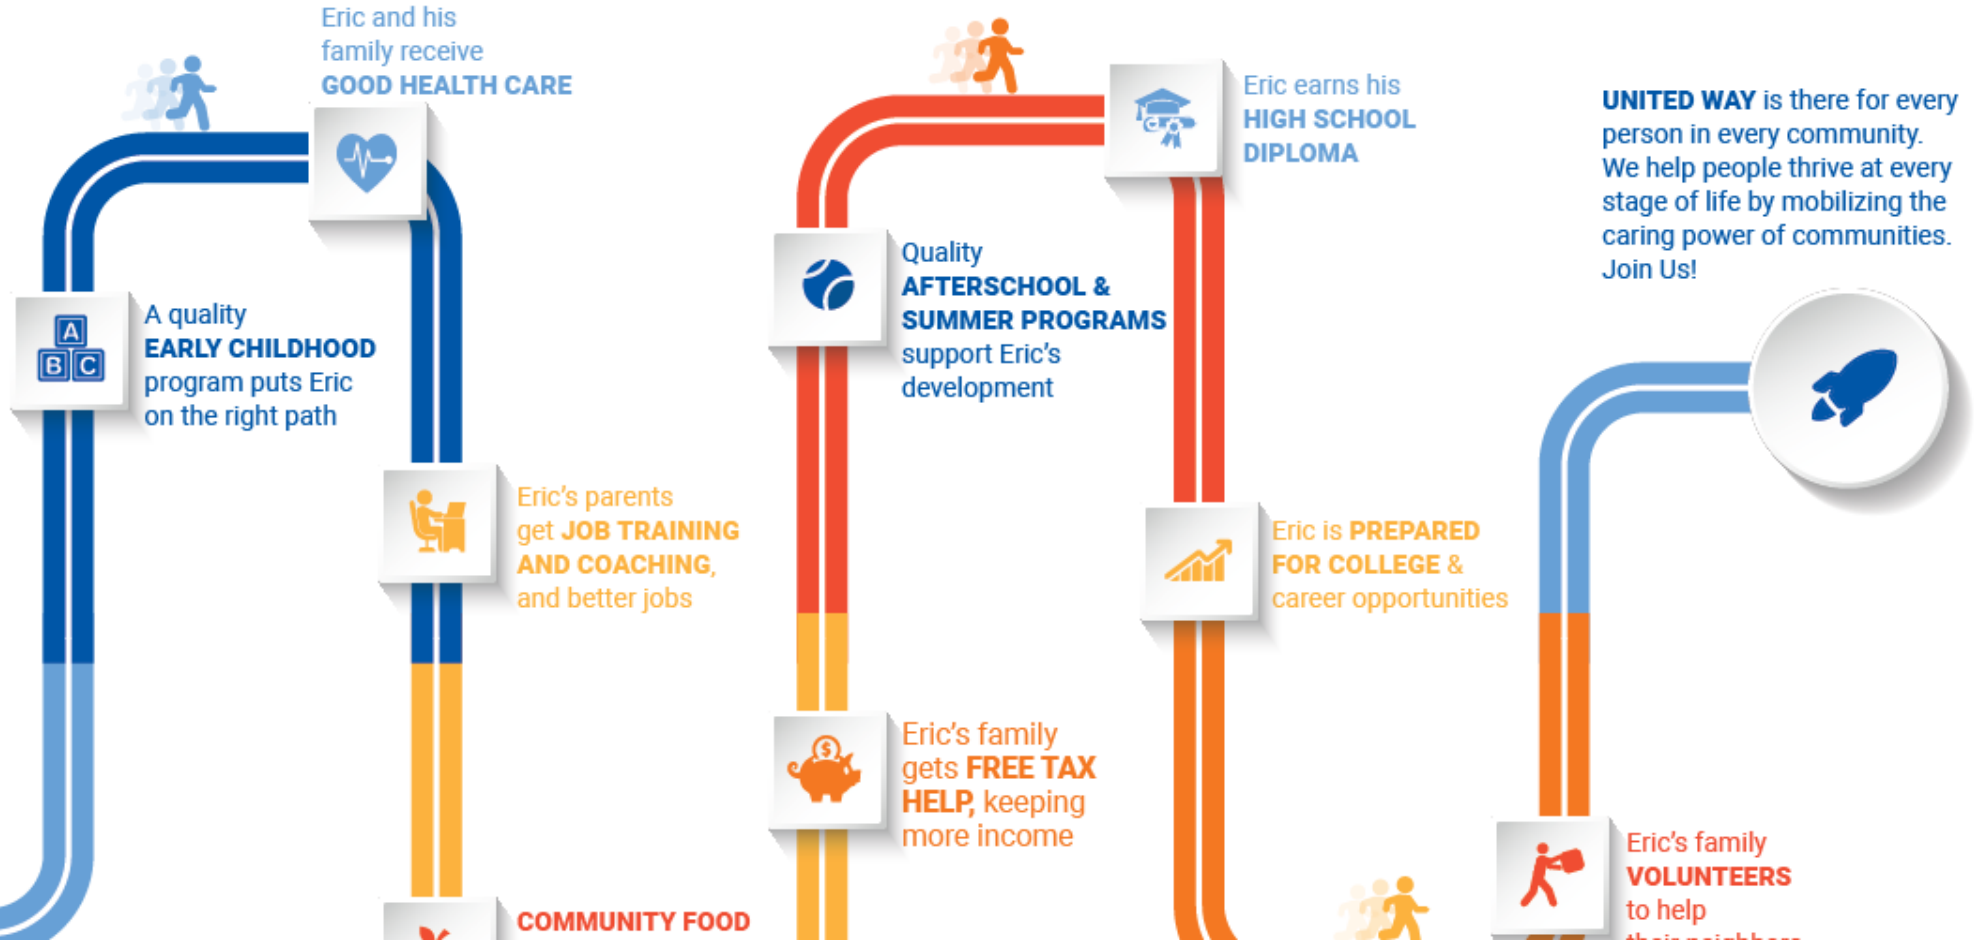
Eric and his family receive GOOD HEALTH CARE

A quality EARLY CHILDHOOD program puts Eric on the right path

A B C

Eric's parents get JOB TRAINING AND COACHING, and better jobs

COMMUNITY FOOD

Quality AFTERSCHOOL & SUMMER PROGRAMS support Eric's development

Eric's family gets FREE TAX HELP, keeping more income

$

Eric earns his HIGH SCHOOL DIPLOMA

Eric is PREPARED FOR COLLEGE & career opportunities

UNITED WAY is there for every person in every community. We help people thrive at every stage of life by mobilizing the caring power of communities. Join Us!

Eric's family VOLUNTEERS to help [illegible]